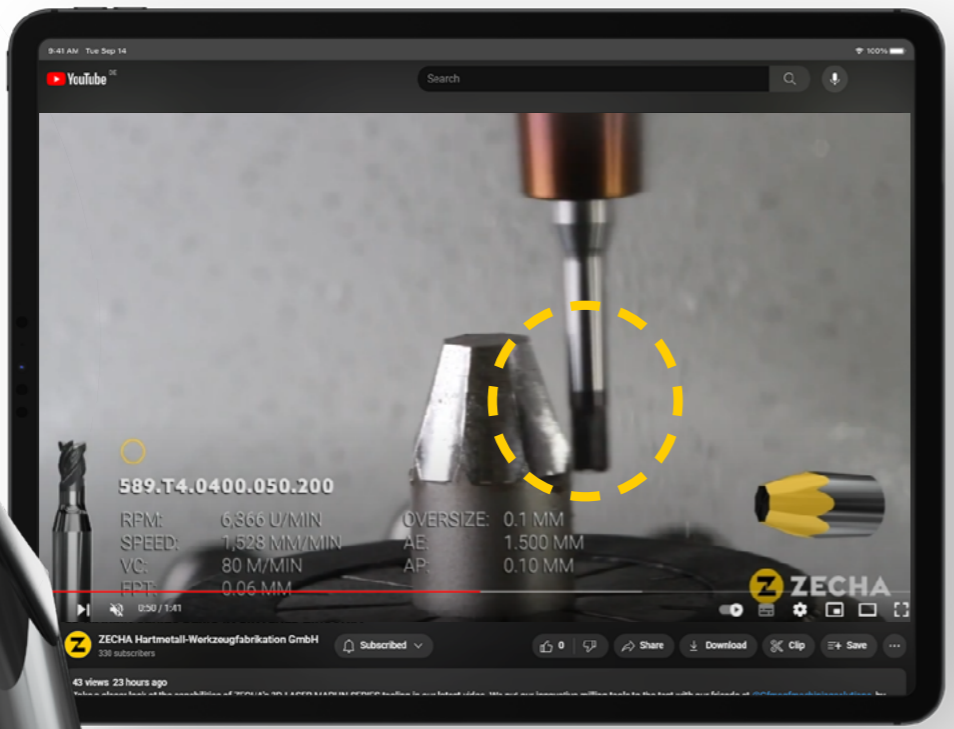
9:41 AM Tue Sep 14

100%

YouTube DE

Search

589.T4.0400.050.200

RPM: 6,366 U/MIN
SPEED: 1,528 MM/MIN
VC: 80 M/MIN
FPT: 0.06 MM

OVERSIZE: 0.1 MM
AE: 1.500 MM
AP: 0.10 MM

ZECHA

0:50 / 1:41

ZECHA Hartmetall-Werkzeugfabrikation GmbH
336 subscribers

Subscribed

0

Share

Download

Clip

Save

43 views 23 hours ago
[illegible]